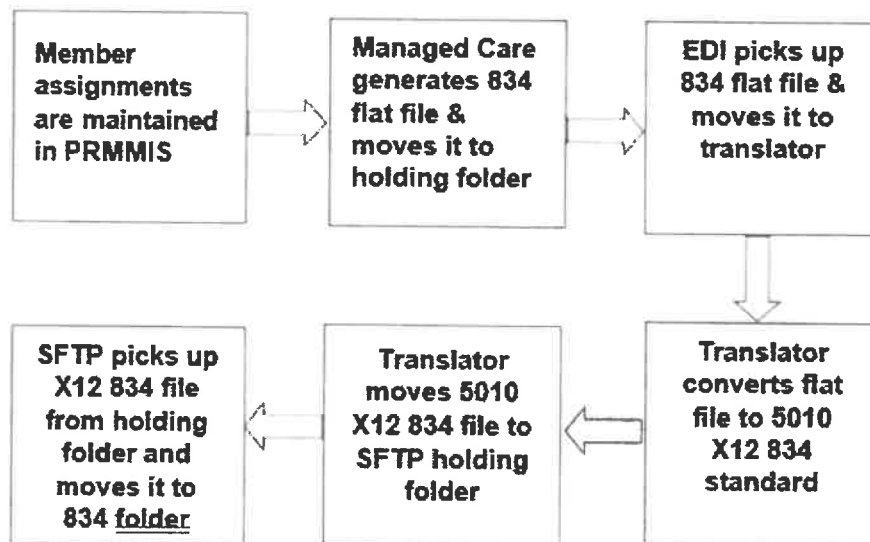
Member assignments are maintained in PRMMIS

Managed Care generates 834 flat file & moves it to holding folder

EDI picks up 834 flat file & moves it to translator

Translator converts flat file to 5010 X12 834 standard

Translator moves 5010 X12 834 file to SFTP holding folder

SFTP picks up X12 834 file from holding folder and moves it to 834 folder